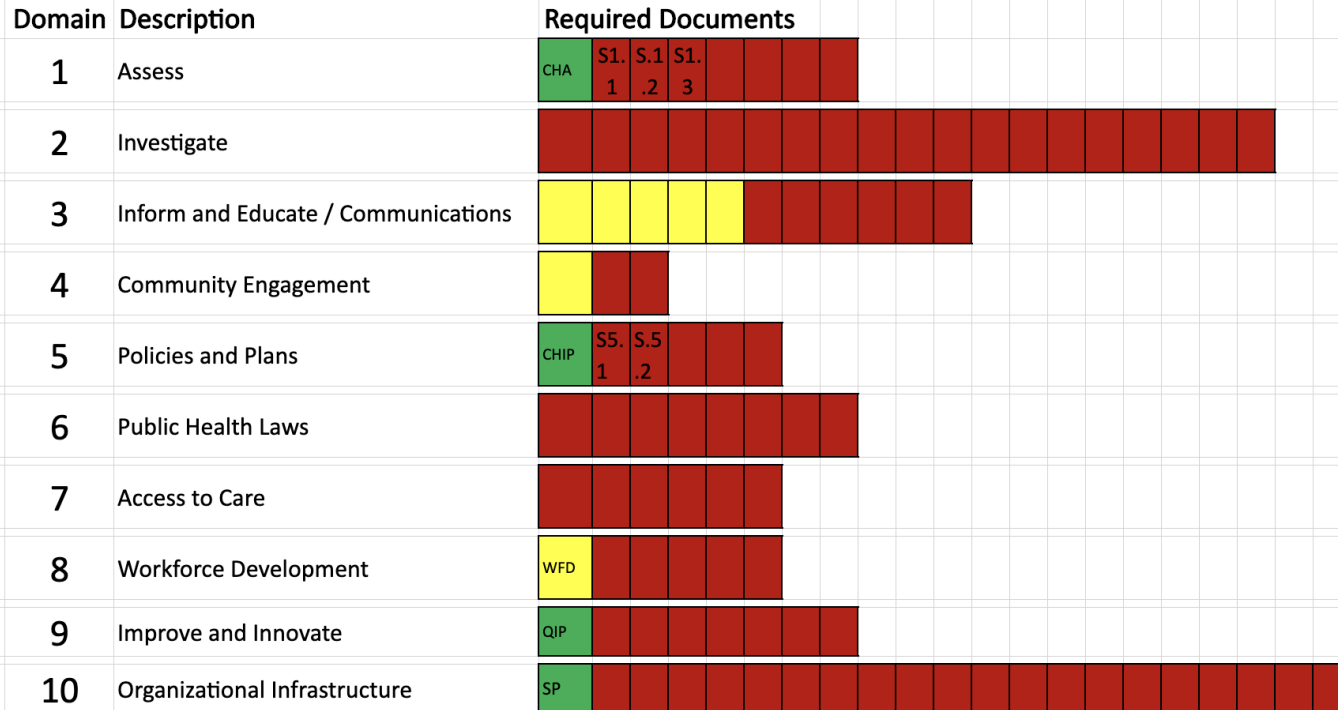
| Domain | Description | Required Documents |
|---|---|---|
| 1 | Assess | CHA S1.1 S.1.2 S1.3 |
| 2 | Investigate | |
| 3 | Inform and Educate / Communications | |
| 4 | Community Engagement | |
| 5 | Policies and Plans | CHIP S5.1 S.5.2 |
| 6 | Public Health Laws | |
| 7 | Access to Care | |
| 8 | Workforce Development | WFD |
| 9 | Improve and Innovate | QIP |
| 10 | Organizational Infrastructure | SP |